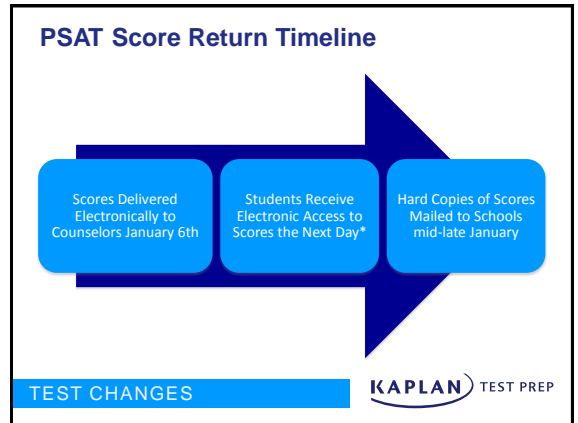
PSAT Score Return Timeline

Scores Delivered Electronically to Counselors January 6th

Students Receive Electronic Access to Scores the Next Day*

Hard Copies of Scores Mailed to Schools mid-late January

TEST CHANGES

KAPLAN TEST PREP